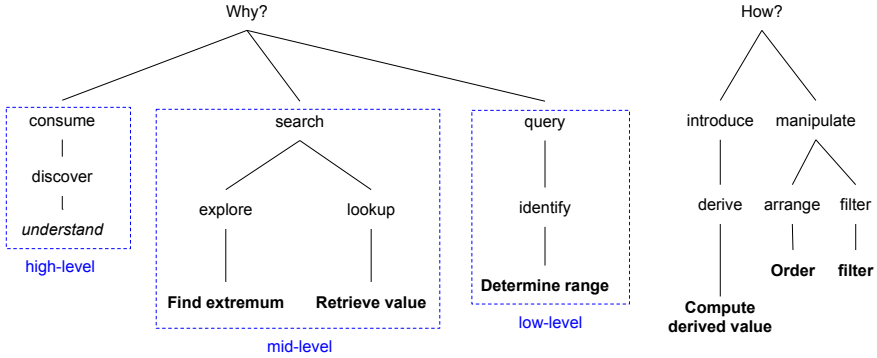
Why?

consume

discover

*understand*

high-level

search

explore

lookup

**Find extremum**

**Retrieve value**

mid-level

query

identify

**Determine range**

low-level

How?

introduce

manipulate

derive

arrange

filter

**Order**

**filter**

**Compute derived value**